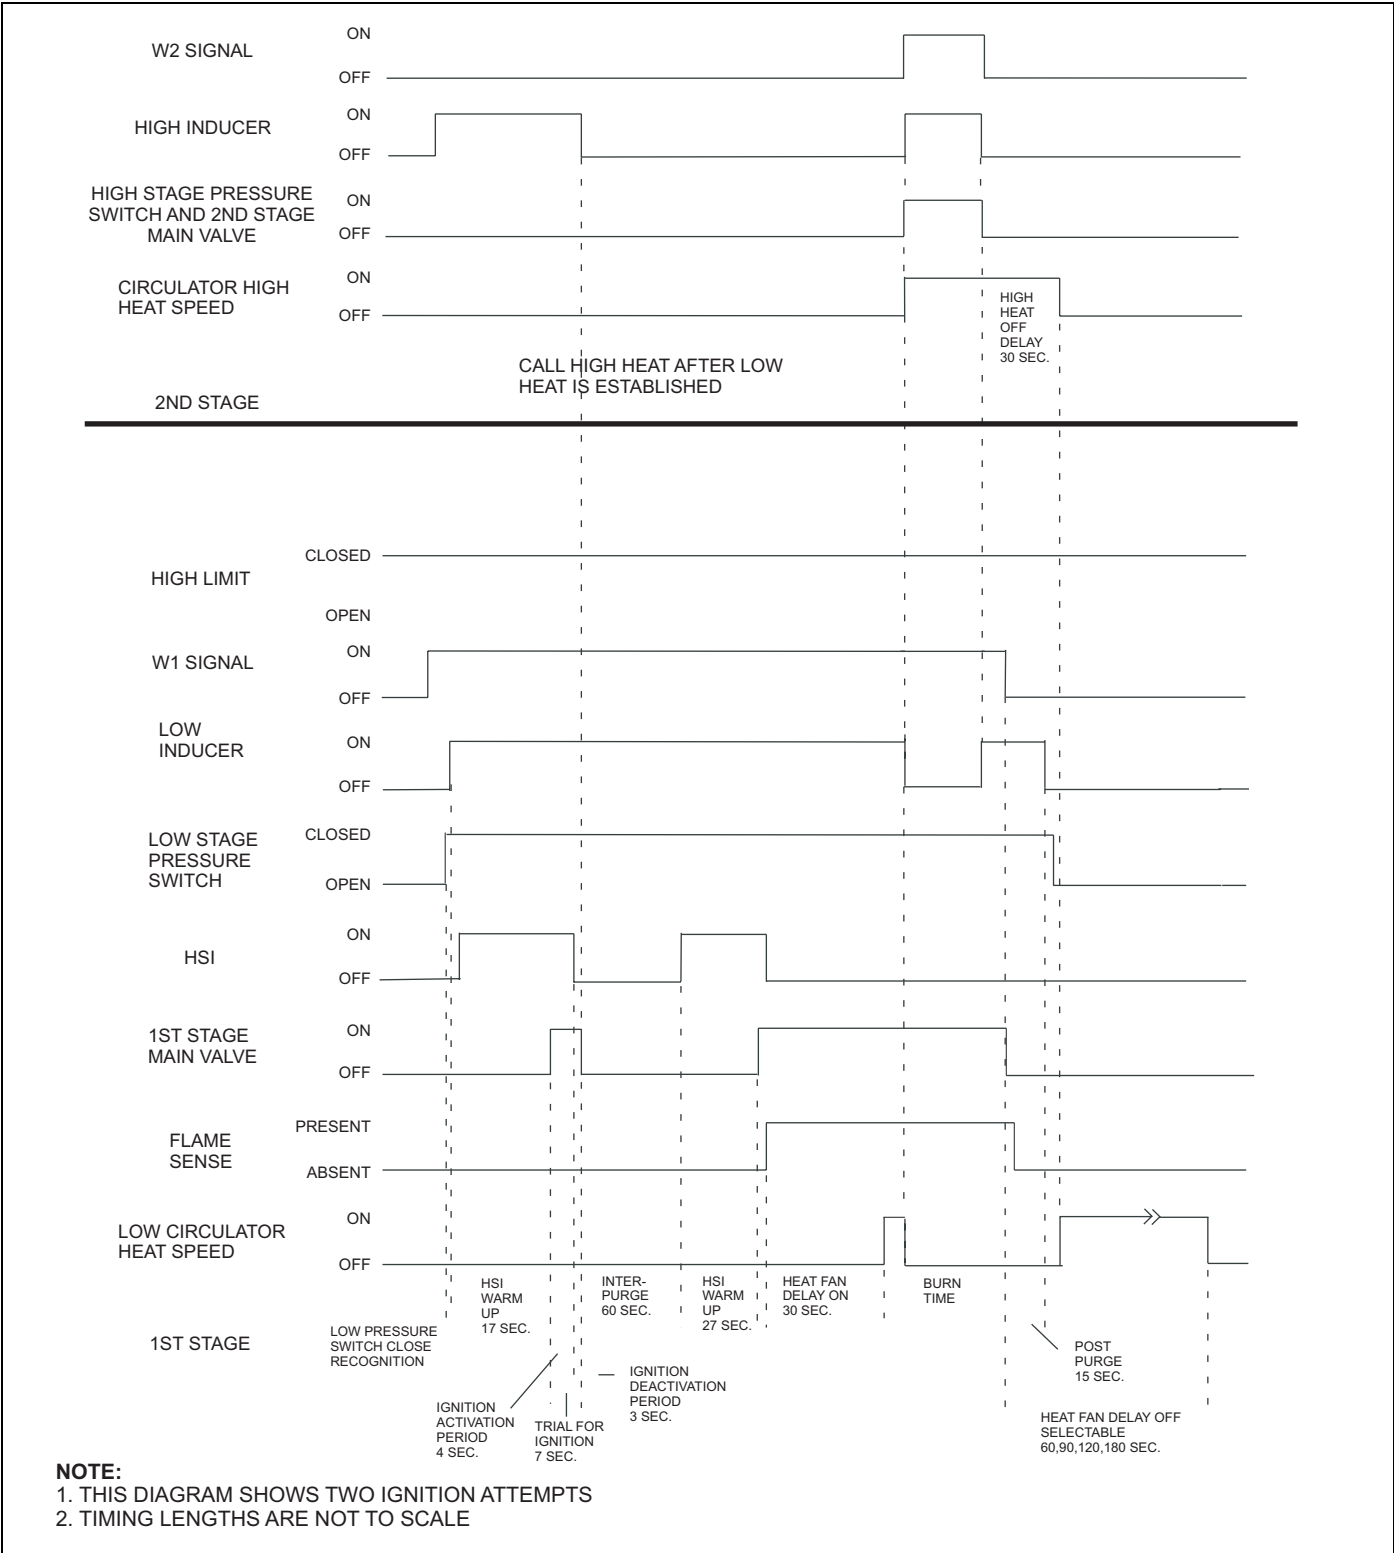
W2 SIGNAL
ON
OFF

HIGH INDUCER
ON
OFF

HIGH STAGE PRESSURE SWITCH AND 2ND STAGE MAIN VALVE
ON
OFF

CIRCULATOR HIGH HEAT SPEED
ON
OFF

HIGH HEAT OFF DELAY 30 SEC.

CALL HIGH HEAT AFTER LOW HEAT IS ESTABLISHED

2ND STAGE

HIGH LIMIT
CLOSED
OPEN

W1 SIGNAL
ON
OFF

LOW INDUCER
ON
OFF

LOW STAGE PRESSURE SWITCH
CLOSED
OPEN

HSI
ON
OFF

1ST STAGE MAIN VALVE
ON
OFF

FLAME SENSE
PRESENT
ABSENT

LOW CIRCULATOR HEAT SPEED
ON
OFF

1ST STAGE

LOW PRESSURE SWITCH CLOSE RECOGNITION

HSI WARM UP 17 SEC.

INTER-PURGE 60 SEC.

HSI WARM UP 27 SEC.

HEAT FAN DELAY ON 30 SEC.

BURN TIME

POST PURGE 15 SEC.

IGNITION ACTIVATION PERIOD 4 SEC.

TRIAL FOR IGNITION 7 SEC.

IGNITION DEACTIVATION PERIOD 3 SEC.

HEAT FAN DELAY OFF SELECTABLE 60,90,120,180 SEC.

NOTE:
1. THIS DIAGRAM SHOWS TWO IGNITION ATTEMPTS
2. TIMING LENGTHS ARE NOT TO SCALE